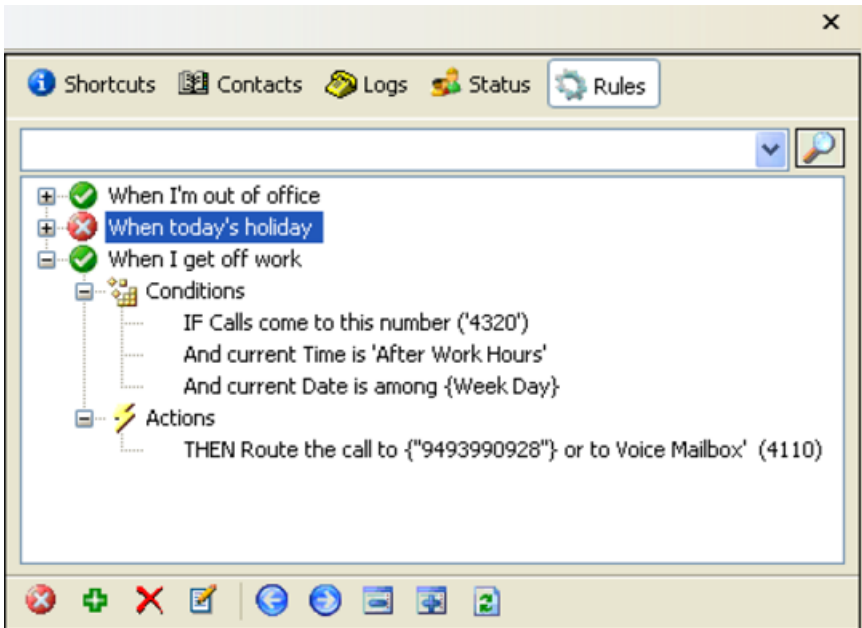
×

Shortcuts Contacts Logs Status Rules

When I'm out of office
When today's holiday
When I get off work
Conditions
IF Calls come to this number ('4320')
And current Time is 'After Work Hours'
And current Date is among {Week Day}
Actions
THEN Route the call to {"9493990928"} or to Voice Mailbox' (4110)